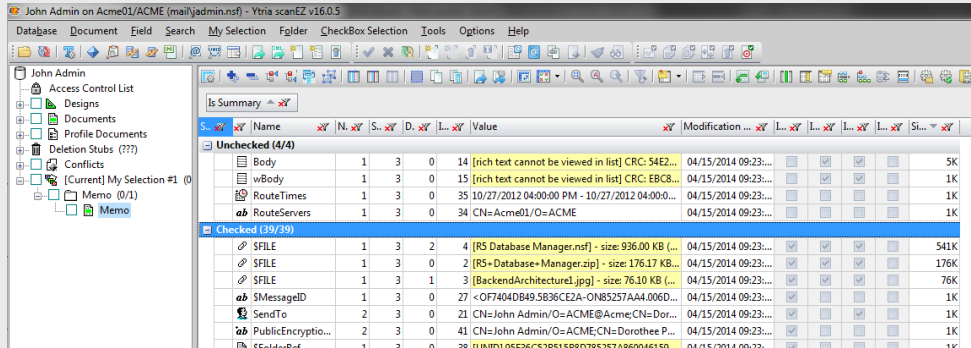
John Admin on Acme01/ACME (mail\jadmin.nsf) - Ytria scanEZ v16.0.5

Database Document Field Search My Selection Folder CheckBox Selection Tools Options Help

John Admin
Access Control List
Designs
Documents
Profile Documents
Deletion Stubs (???)
Conflicts
[Current] My Selection #1 (0
Memo (0/1)
Memo

Is Summary

| S... | | Name | N... | S... | D... | I... | Value | Modification ... | I... | I... | I... | I... | Si... |
|---|---|---|---|---|---|---|---|---|---|---|---|---|---|
| Unchecked (4/4) | | | | | | | | | | | | | |
| | | Body | 1 | 3 | 0 | 14 | [rich text cannot be viewed in list] CRC: 54E2... | 04/15/2014 09:23:... | | | | | 5K |
| | | wBody | 1 | 3 | 0 | 15 | [rich text cannot be viewed in list] CRC: EBC8... | 04/15/2014 09:23:... | | | | | 1K |
| | | RouteTimes | 1 | 3 | 0 | 35 | 10/27/2012 04:00:00 PM - 10/27/2012 04:00:00... | 04/15/2014 09:23:... | | | | | 1K |
| | | RouteServers | 1 | 3 | 0 | 34 | CN=Acme01/O=ACME | 04/15/2014 09:23:... | | | | | 1K |
| Checked (39/39) | | | | | | | | | | | | | |
| | | $FILE | 1 | 3 | 2 | 4 | [R5 Database Manager.nsf] - size: 936.00 KB (... | 04/15/2014 09:23:... | | | | | 541K |
| | | $FILE | 1 | 3 | 0 | 2 | [R5+Database+Manager.zip] - size: 176.17 KB... | 04/15/2014 09:23:... | | | | | 176K |
| | | $FILE | 1 | 3 | 1 | 3 | [BackendArchitecture1.jpg] - size: 76.10 KB (... | 04/15/2014 09:23:... | | | | | 76K |
| | | $MessageID | 1 | 3 | 0 | 27 | <OF7404DB49.5B36CE2A-ON85257AA4.006D... | 04/15/2014 09:23:... | | | | | 1K |
| | | SendTo | 2 | 3 | 0 | 11 | CN=John Admin/O=ACME@Acme;CN=Dor... | 04/15/2014 09:23:... | | | | | 1K |
| | | PublicEncryptio... | 2 | 3 | 0 | 41 | CN=John Admin/O=ACME;CN=Dorothee P... | 04/15/2014 09:23:... | | | | | 1K |